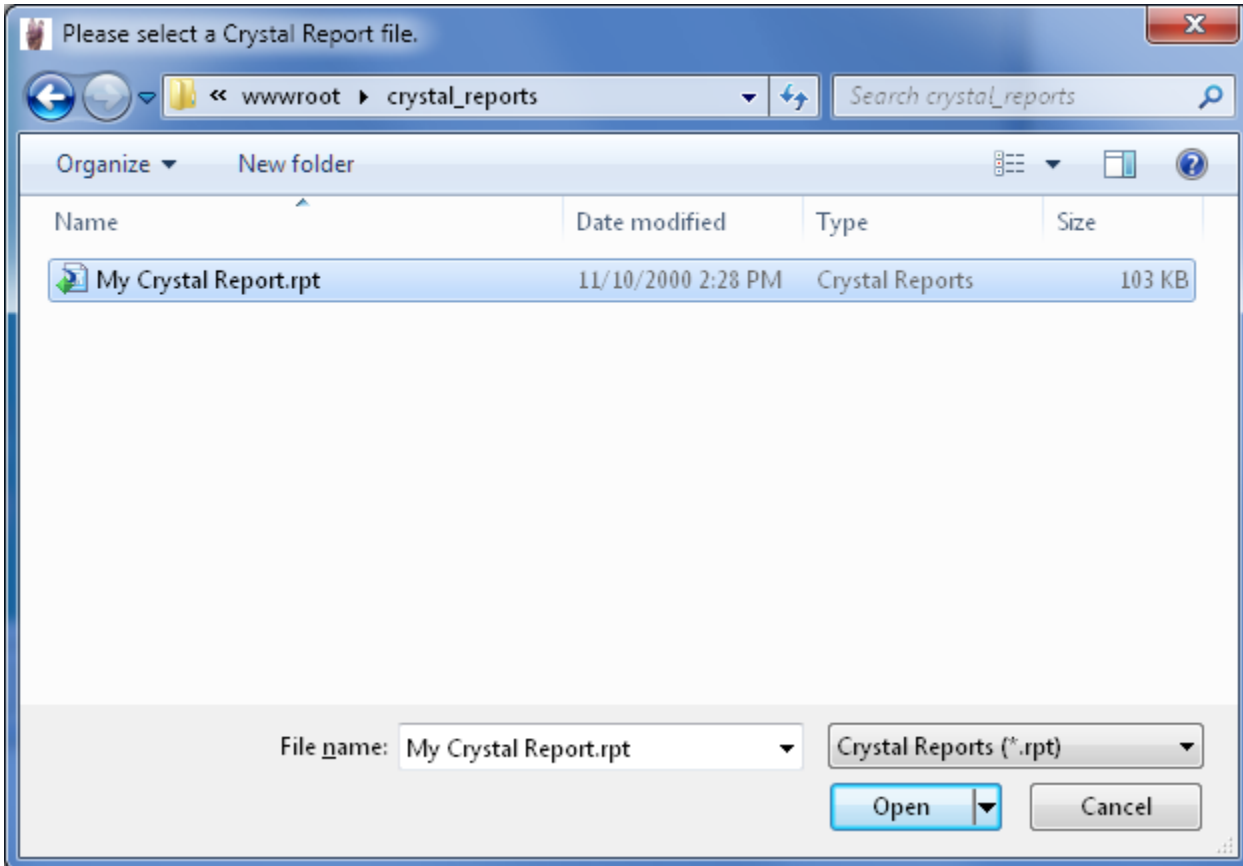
Please select a Crystal Report file.

« wwwroot ▸ crystal_reports

Search crystal_reports

Organize ▾ New folder

| Name | Date modified | Type | Size |
|---|---|---|---|
| My Crystal Report.rpt | 11/10/2000 2:28 PM | Crystal Reports | 103 KB |

File name: My Crystal Report.rpt

Crystal Reports (*.rpt)

Open

Cancel